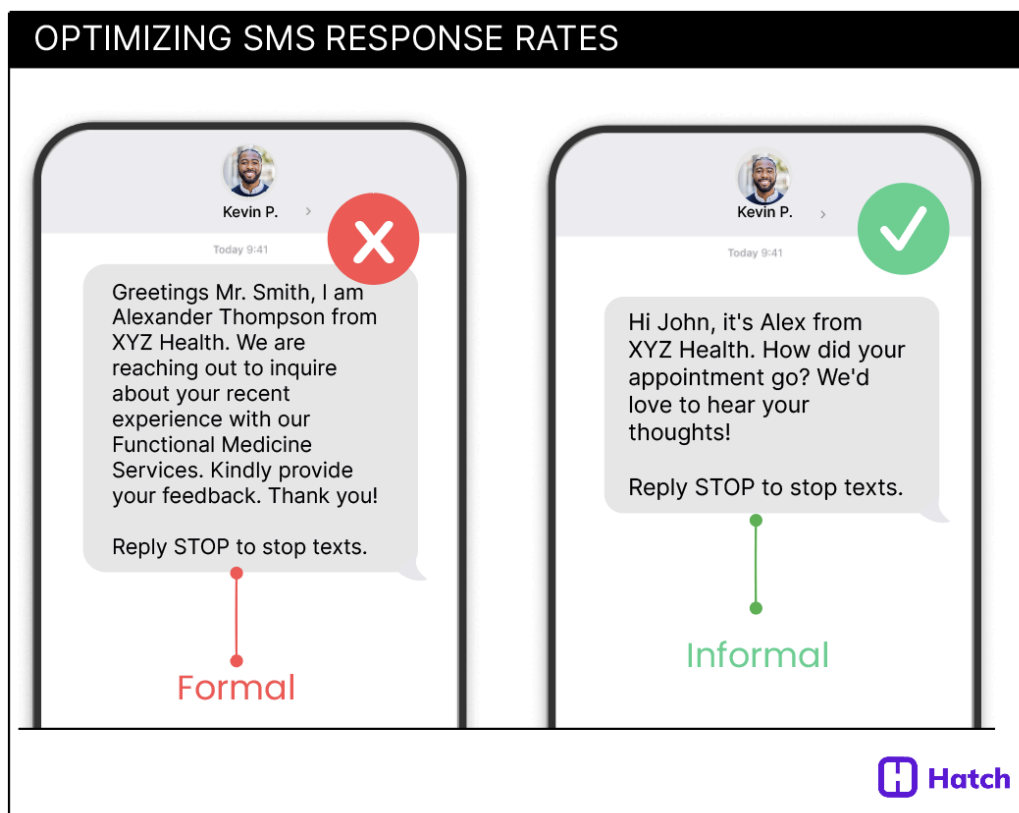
OPTIMIZING SMS RESPONSE RATES

Kevin P.

Today 9:41

Greetings Mr. Smith, I am Alexander Thompson from XYZ Health. We are reaching out to inquire about your recent experience with our Functional Medicine Services. Kindly provide your feedback. Thank you!

Reply STOP to stop texts.

Formal

Kevin P.

Today 9:41

Hi John, it's Alex from XYZ Health. How did your appointment go? We'd love to hear your thoughts!

Reply STOP to stop texts.

Informal

Hatch